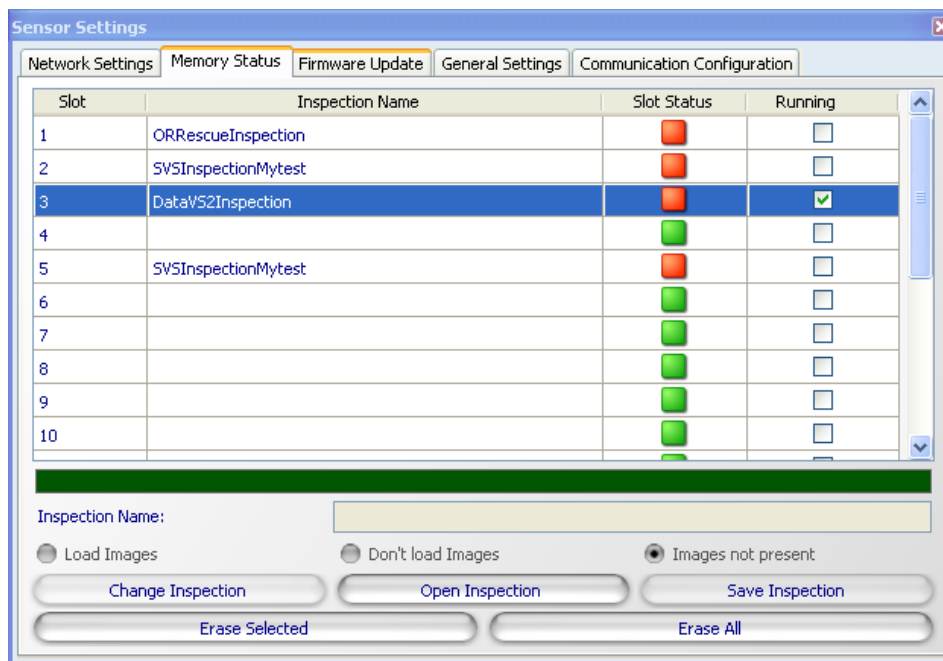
Sensor Settings

Network Settings | Memory Status | Firmware Update | General Settings | Communication Configuration

| Slot | Inspection Name | Slot Status | Running |
|---|---|---|---|
| 1 | ORRescueInspection | | |
| 2 | SVSInspectionMytest | | |
| 3 | DataVS2Inspection | | |
| 4 | | | |
| 5 | SVSInspectionMytest | | |
| 6 | | | |
| 7 | | | |
| 8 | | | |
| 9 | | | |
| 10 | | | |

Inspection Name:

Load Images
Don't load Images
Images not present

Change Inspection
Open Inspection
Save Inspection

Erase Selected
Erase All